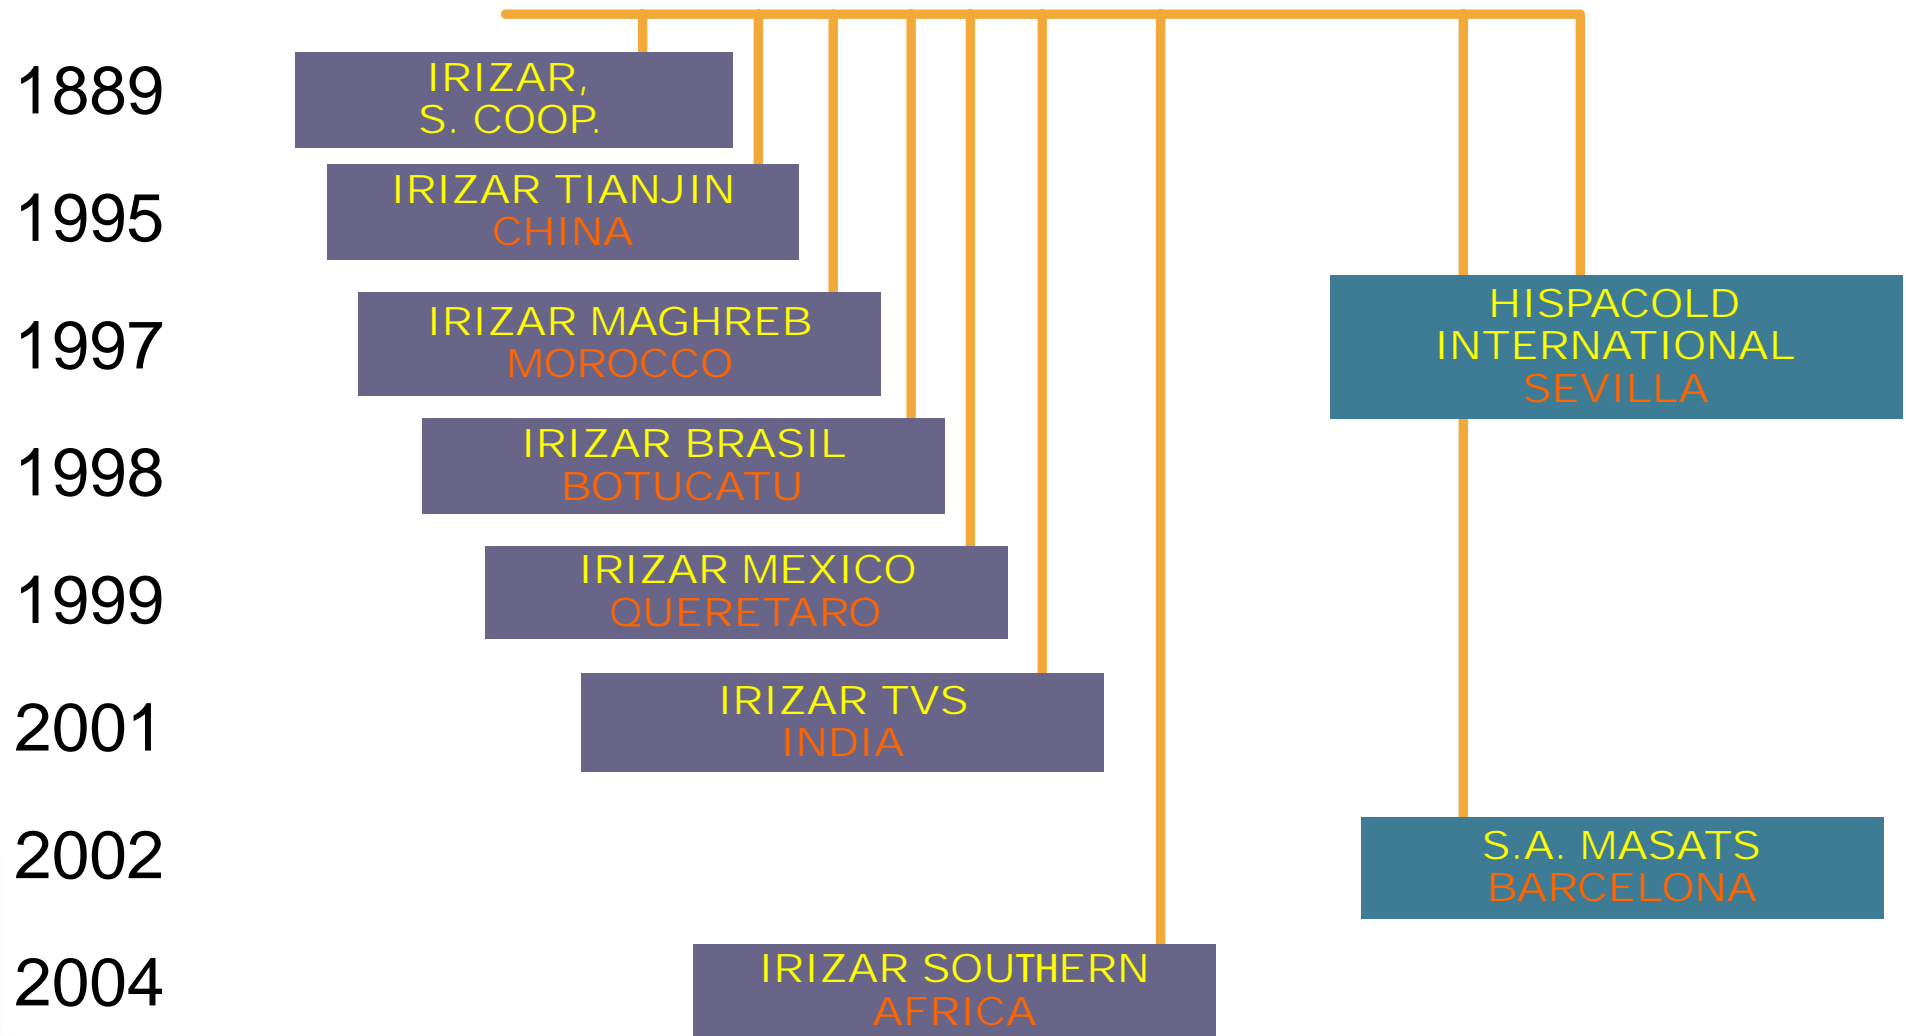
1889
IRIZAR,
S. COOP.

1995
IRIZAR TIANJIN
CHINA

1997
IRIZAR MAGHREB
MOROCCO

HISPACOLD
INTERNATIONAL
SEVILLA

1998
IRIZAR BRASIL
BOTUCATU

1999
IRIZAR MEXICO
QUERETARO

2001
IRIZAR TVS
INDIA

2002
S.A. MASATS
BARCELONA

2004
IRIZAR SOUTHERN
AFRICA